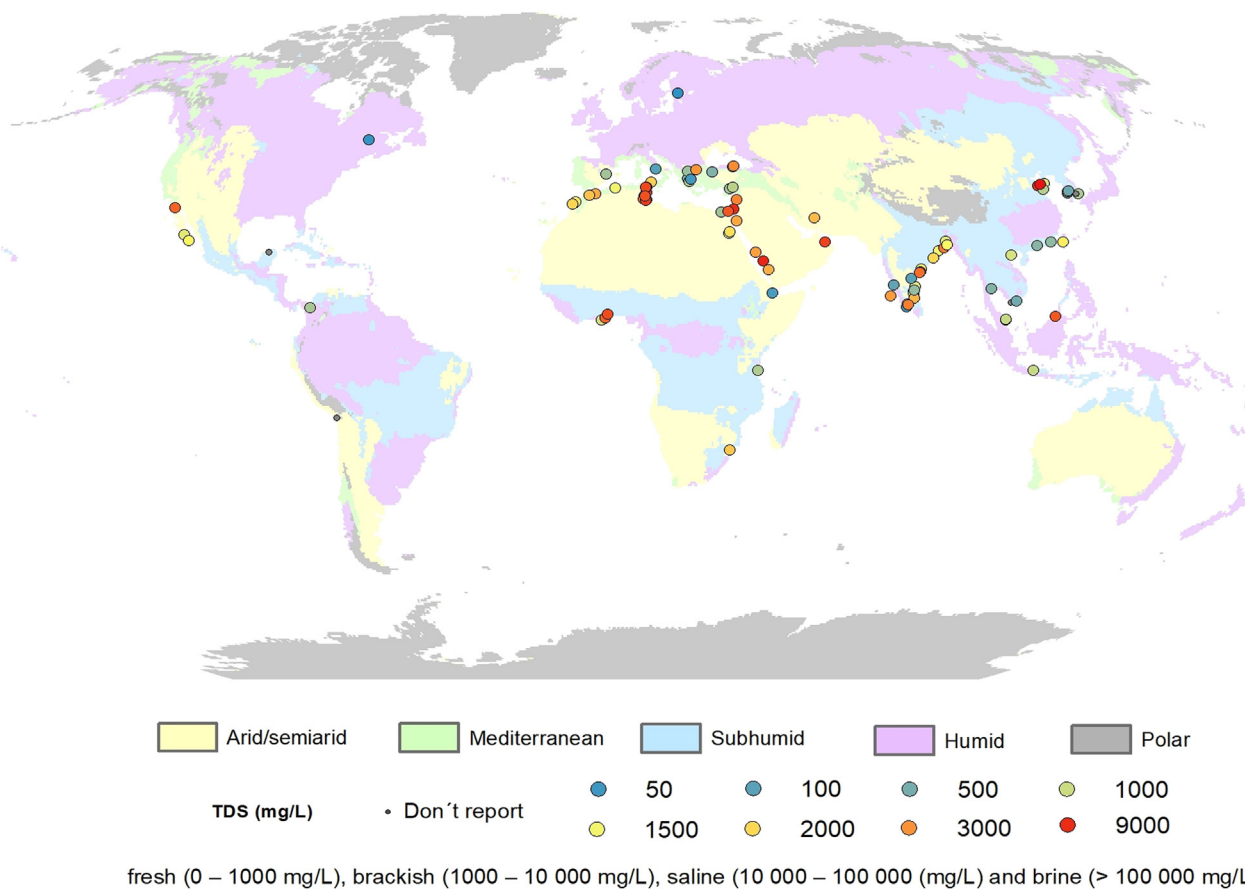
Arid/semiarid Mediterranean Subhumid Humid Polar

TDS (mg/L) Don´t report

50 100 500 1000

1500 2000 3000 9000

fresh (0 – 1000 mg/L), brackish (1000 – 10 000 mg/L), saline (10 000 – 100 000 (mg/L) and brine (> 100 000 mg/L